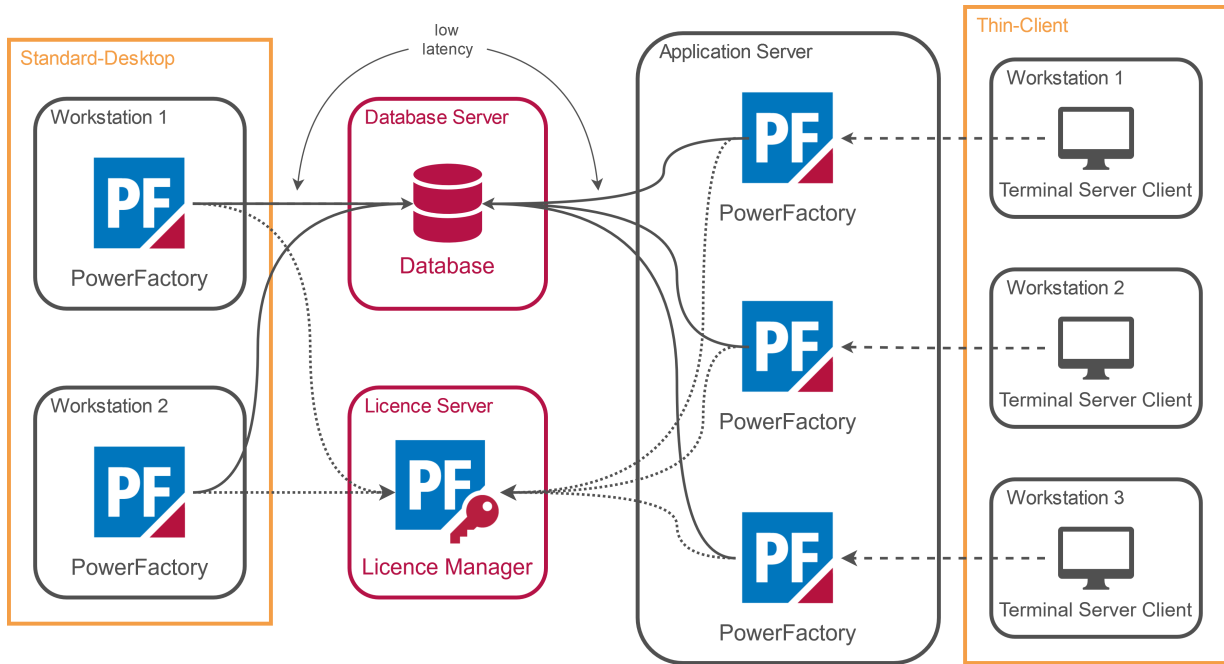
Standard-Desktop

Workstation 1

PF

PowerFactory

Workstation 2

PF

PowerFactory

low latency

Database Server

Database

Licence Server

PF

Licence Manager

Application Server

PF

PowerFactory

PF

PowerFactory

PF

PowerFactory

Thin-Client

Workstation 1

Terminal Server Client

Workstation 2

Terminal Server Client

Workstation 3

Terminal Server Client